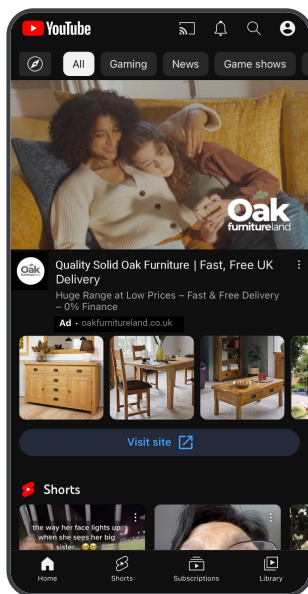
YouTube

All Gaming News Game shows

Oak furnitureland

Oak

Quality Solid Oak Furniture | Fast, Free UK Delivery

Huge Range at Low Prices – Fast & Free Delivery – 0% Finance

Ad · oakfurnitureland.co.uk

Visit site

Shorts

the way her face lights up when she sees her big sister... 😊😊

Home Shorts Subscriptions Library